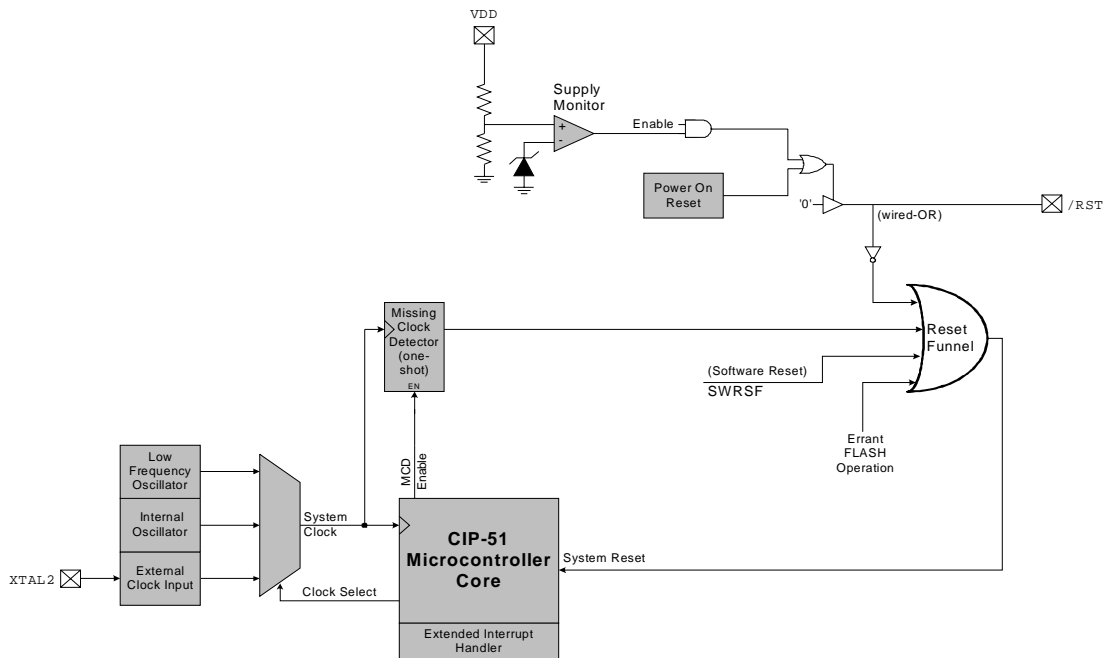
VDD

Supply Monitor

+

-

Enable

Power On Reset

'0'

(wired-OR)

/RST

Missing Clock Detector (one-shot)

EN

Reset Funnel

(Software Reset)

SWRSF

Errant FLASH Operation

Low Frequency Oscillator

Internal Oscillator

External Clock Input

XTAL2

System Clock

MCD Enable

CIP-51 Microcontroller Core

System Reset

Clock Select

Extended Interrupt Handler